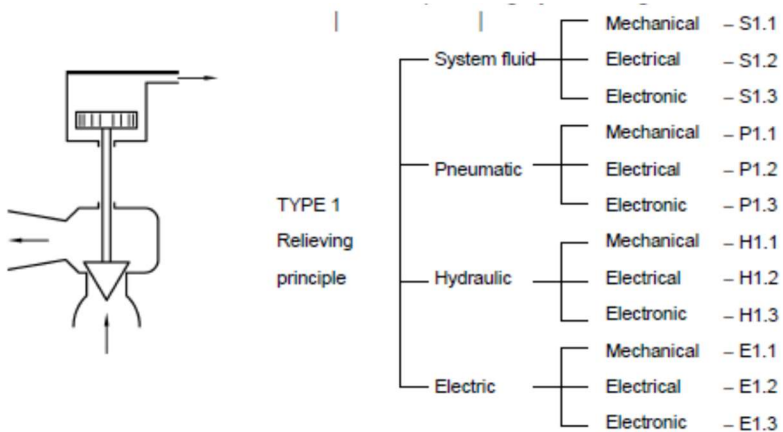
TYPE 1
Relieving
principle

System fluid
Mechanical – S1.1
Electrical – S1.2
Electronic – S1.3

Pneumatic
Mechanical – P1.1
Electrical – P1.2
Electronic – P1.3

Hydraulic
Mechanical – H1.1
Electrical – H1.2
Electronic – H1.3

Electric
Mechanical – E1.1
Electrical – E1.2
Electronic – E1.3